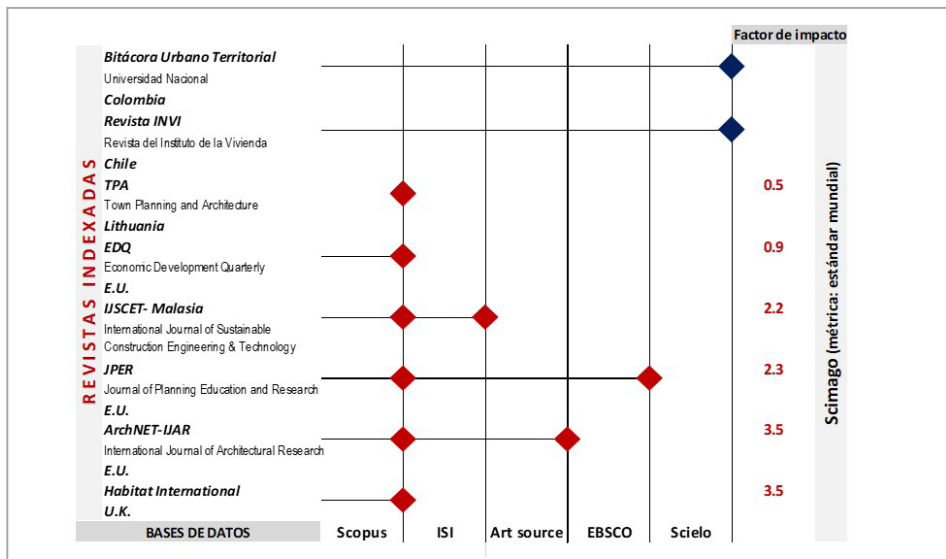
Factor de impacto

REVISTAS INDEXADAS

Bitácora Urbano Territorial
Universidad Nacional
Colombia

Revista INVI
Revista del Instituto de la Vivienda
Chile

TPA
Town Planning and Architecture
Lithuania
0.5

EDQ
Economic Development Quarterly
E.U.
0.9

IJSCET- Malasia
International Journal of Sustainable Construction Engineering & Technology
2.2

JPER
Journal of Planning Education and Research
E.U.
2.3

ArchNET-IJAR
International Journal of Architectural Research
E.U.
3.5

Habitat International
U.K.
3.5

Scimago (métrica: estándar mundial)

| BASES DE DATOS | Scopus | ISI | Art source | EBSCO | Scielo |